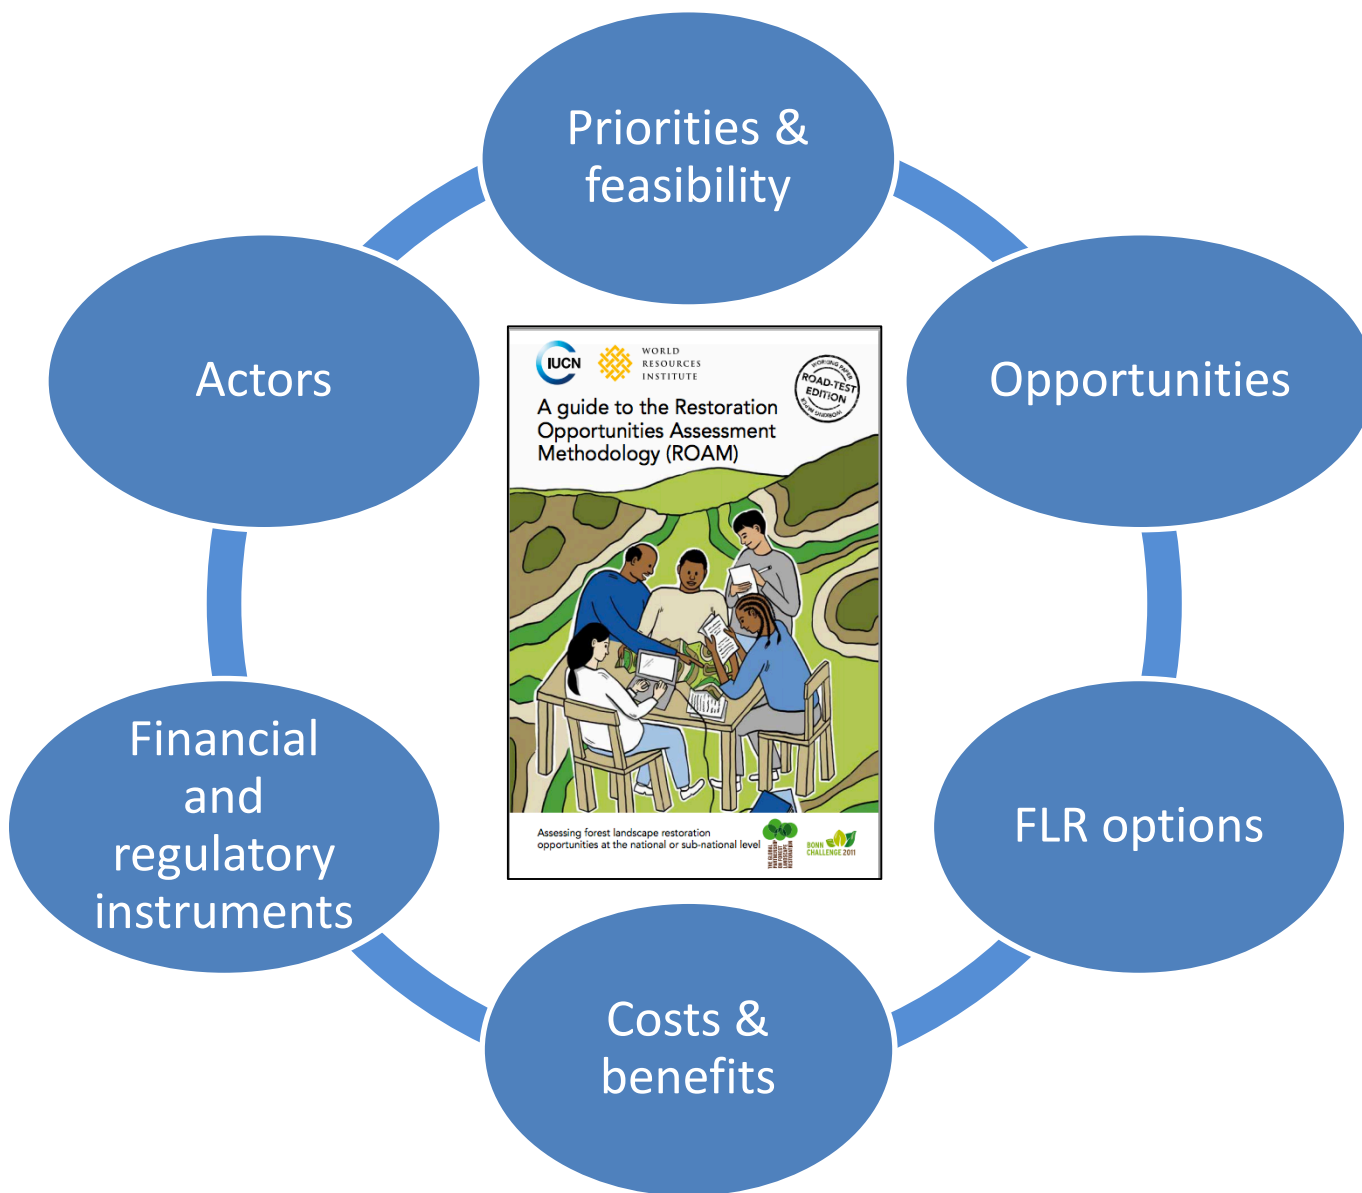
Priorities & feasibility

Opportunities

FLR options

Costs & benefits

Financial and regulatory instruments

Actors

IUCN

WORLD RESOURCES INSTITUTE

WORKING PAPER ROAD-TEST EDITION

A guide to the Restoration Opportunities Assessment Methodology (ROAM)

Assessing forest landscape restoration opportunities at the national or sub-national level

BONN CHALLENGE 2011